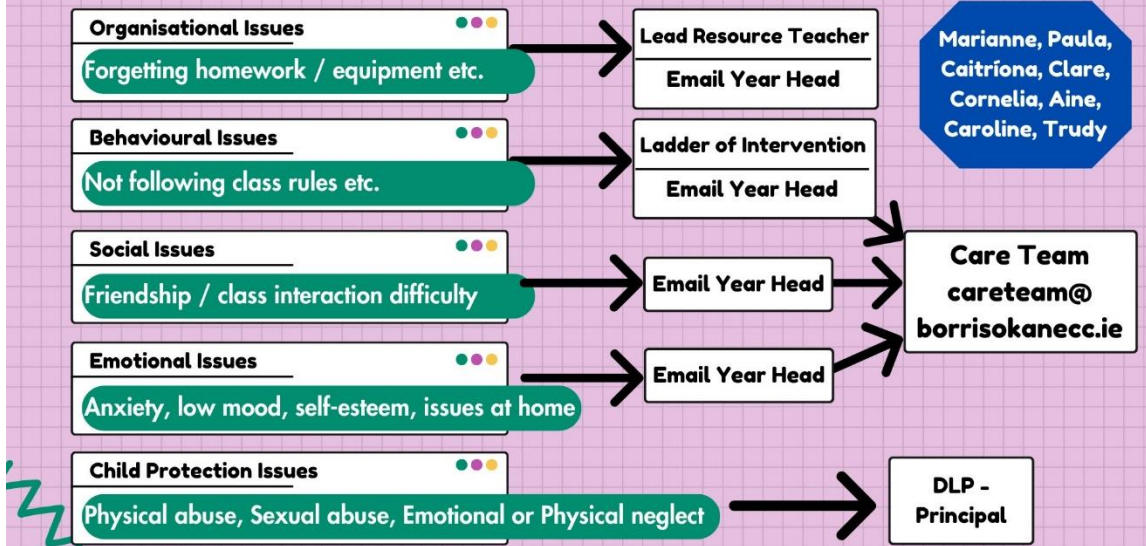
Organisational Issues

Forgetting homework / equipment etc.

Lead Resource Teacher

Email Year Head

Marianne, Paula, Caitríona, Clare, Cornelia, Aine, Caroline, Trudy

Behavioural Issues

Not following class rules etc.

Ladder of Intervention

Email Year Head

Social Issues

Friendship / class interaction difficulty

Email Year Head

Care Team careteam@ borrisokanecc.ie

Emotional Issues

Anxiety, low mood, self-esteem, issues at home

Email Year Head

Child Protection Issues

Physical abuse, Sexual abuse, Emotional or Physical neglect

DLP - Principal